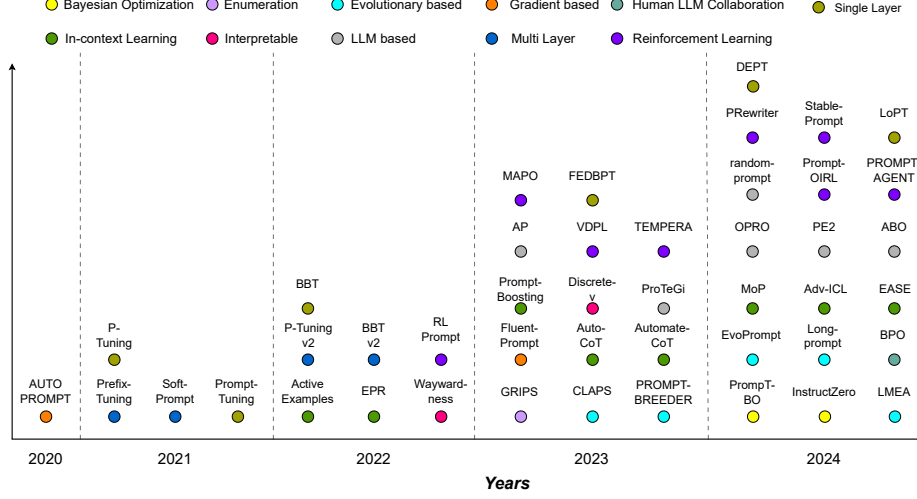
Bayesian Optimization Enumeration Evolutionary based Gradient based Human LLM Collaboration Single Layer

In-context Learning Interpretable LLM based Multi Layer Reinforcement Learning

AUTOPROMPT

P-Tuning
Prefix-Tuning
Soft-Prompt
Prompt-Tuning

BBT
P-Tuning v2
BBT v2
RL Prompt
Active Examples
EPR
Waywardness

MAPO
FEDBPT
AP
VDPL
TEMPERA
Prompt-Boosting
Discrete-v
ProTeGi
Fluent-Prompt
Auto-CoT
Automate-CoT
GRIPS
CLAPS
PROMPT-BREEDER

DEPT
PRewriter
Stable-Prompt
LoPT
random-prompt
Prompt-OIRL
PROMPT AGENT
OPRO
PE2
ABO
MoP
Adv-ICL
EASE
EvoPrompt
Long-prompt
BPO
PrompT-BO
InstructZero
LMEA

2020 2021 2022 2023 2024

Years